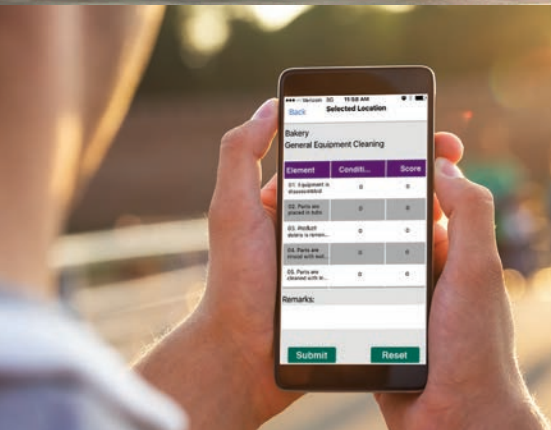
Verizon 3G 11:58 AM

Back Selected Location

Bakery
General Equipment Cleaning

| Element | Conditi... | Score |
|---|---|---|
| 01. Equipment is disassembled | 0 | 0 |
| 02. Parts are placed in tubs | 0 | 0 |
| 03. Product debris is remov... | 0 | 0 |
| 04. Parts are rinsed with wat... | 0 | 0 |
| 05. Parts are cleaned with st... | 0 | 0 |

Remarks:

Submit Reset